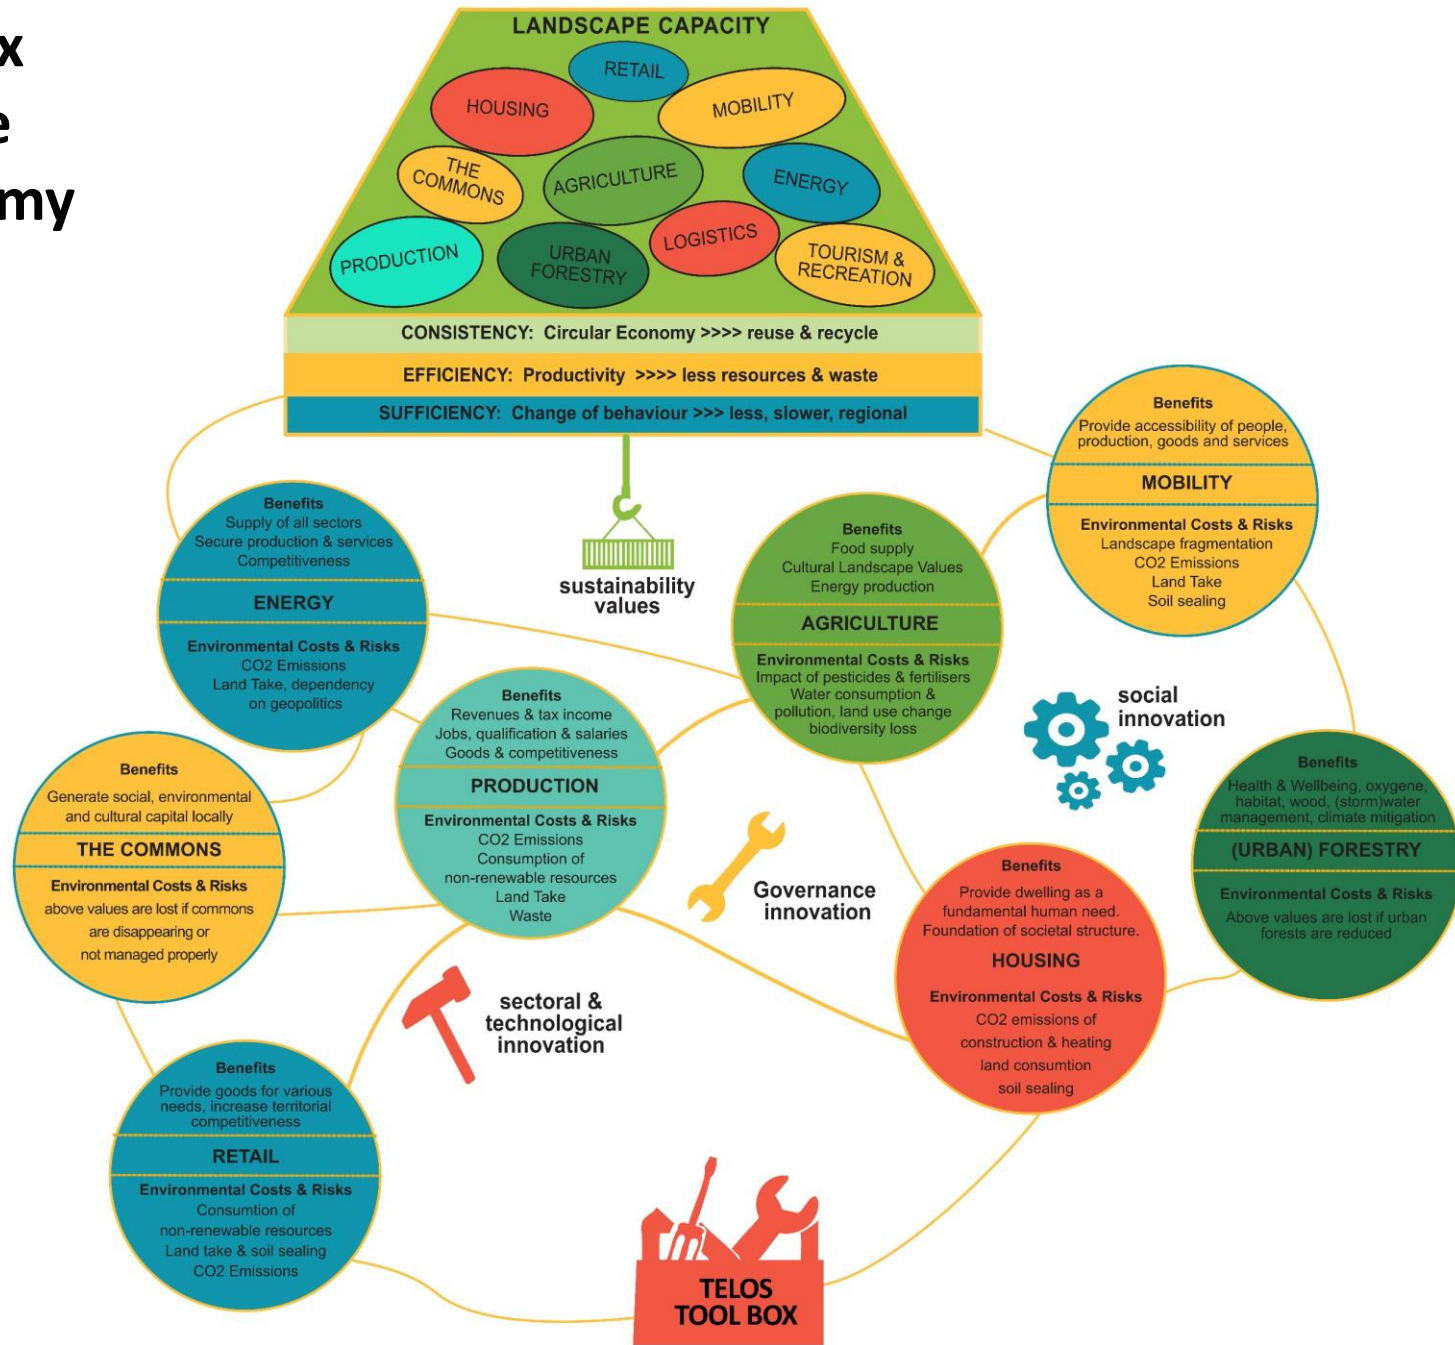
x
e
my

LANDSCAPE CAPACITY

RETAIL
HOUSING
MOBILITY
THE COMMONS
AGRICULTURE
ENERGY
PRODUCTION
URBAN FORESTRY
LOGISTICS
TOURISM & RECREATION

CONSISTENCY: Circular Economy >>>> reuse & recycle
EFFICIENCY: Productivity >>>> less resources & waste
SUFFICIENCY: Change of behaviour >>> less, slower, regional

sustainability values

Benefits
Provide accessibility of people, production, goods and services
MOBILITY
Environmental Costs & Risks
Landscape fragmentation
CO2 Emissions
Land Take
Soil sealing

Benefits
Supply of all sectors
Secure production & services
Competitiveness
ENERGY
Environmental Costs & Risks
CO2 Emissions
Land Take, dependency on geopolitics

Benefits
Food supply
Cultural Landscape Values
Energy production
AGRICULTURE
Environmental Costs & Risks
Impact of pesticides & fertilisers
Water consumption & pollution, land use change
biodiversity loss

social innovation

Benefits
Revenues & tax income
Jobs, qualification & salaries
Goods & competitiveness
PRODUCTION
Environmental Costs & Risks
CO2 Emissions
Consumption of non-renewable resources
Land Take
Waste

Benefits
Generate social, environmental and cultural capital locally
THE COMMONS
Environmental Costs & Risks
above values are lost if commons are disappearing or not managed properly

Benefits
Health & Wellbeing, oxygene, habitat, wood, (storm)water management, climate mitigation
(URBAN) FORESTRY
Environmental Costs & Risks
Above values are lost if urban forests are reduced

Governance innovation

Benefits
Provide dwelling as a fundamental human need.
Foundation of societal structure.
HOUSING
Environmental Costs & Risks
CO2 emissions of construction & heating
land consumtion
soil sealing

sectoral & technological innovation

Benefits
Provide goods for various needs, increase territorial competitiveness
RETAIL
Environmental Costs & Risks
Consumtion of non-renewable resources
Land take & soil sealing
CO2 Emissions

TELOS TOOL BOX